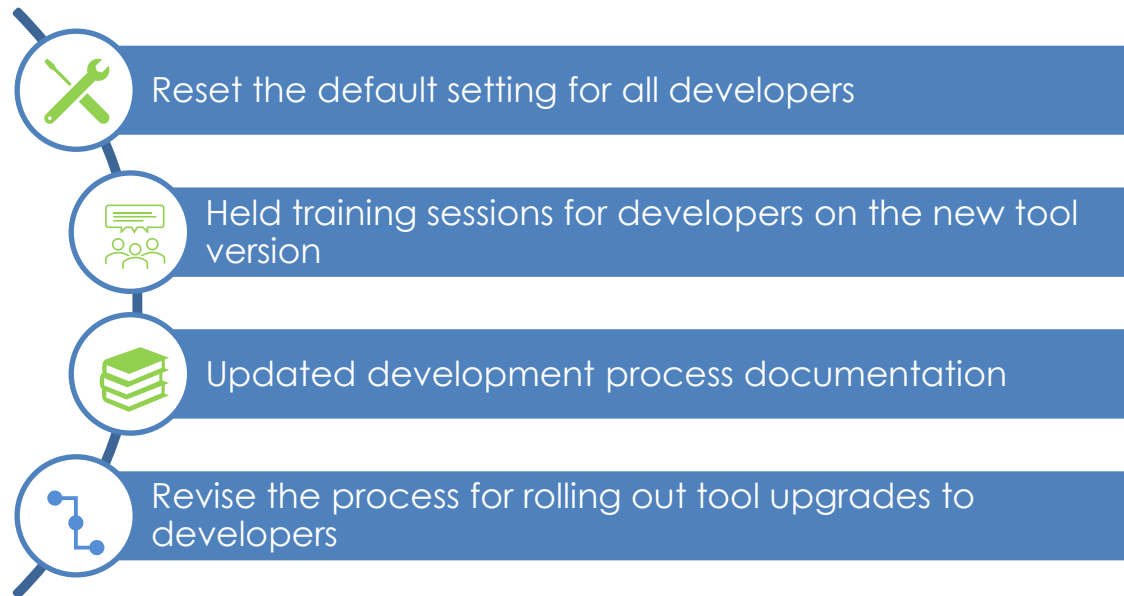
Reset the default setting for all developers

Held training sessions for developers on the new tool version

Updated development process documentation

Revise the process for rolling out tool upgrades to developers